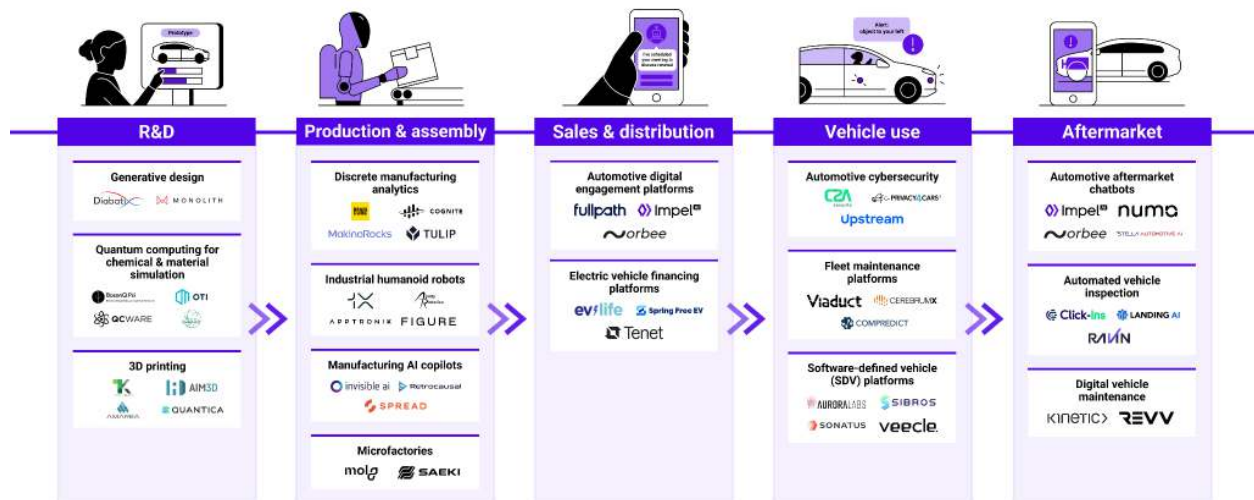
Prototype

R&D

Generative design

Diabatix MONOLITH

Quantum computing for chemical & material simulation

BosonQ Psi OTI

QCWARE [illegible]

3D printing

AIM3D

AMAREA QUANTICA

Production & assembly

Discrete manufacturing analytics

COGNITE

MakinaRocks TULIP

Industrial humanoid robots

APPTRONIK FIGURE

Manufacturing AI copilots

invisible ai Retrocausal

SPREAD

Microfactories

molg SAEKI

I've scheduled your meeting to discuss renewal

Sales & distribution

Automotive digital engagement platforms

fullpath Impel

Norbee

Electric vehicle financing platforms

evlife Spring Free EV

Tenet

Alert: object to your left

Vehicle use

Automotive cybersecurity

C2A PRIVACY4CARS

Upstream

Fleet maintenance platforms

Viaduct CEREBRUMX

COMPREDICT

Software-defined vehicle (SDV) platforms

AURORALABS SIBROS

SONATUS veecle

Aftermarket

Automotive aftermarket chatbots

Impel numa

Norbee STELLA AUTOMOTIVE AI

Automated vehicle inspection

Click-Ins LANDING AI

RAVIN

Digital vehicle maintenance

KINETIC> REVV